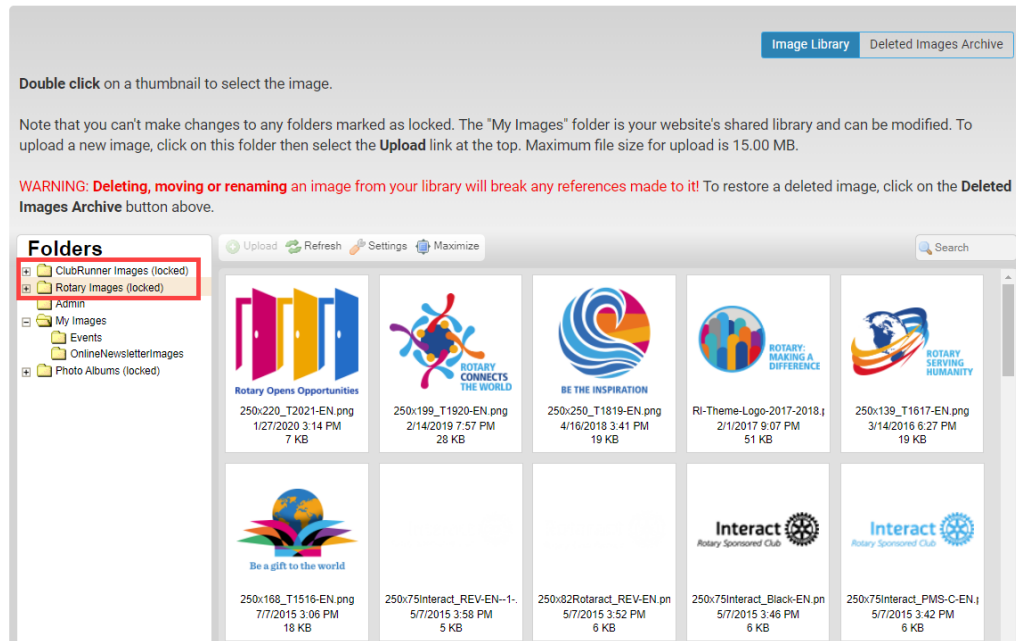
Image Library Deleted Images Archive

**Double click** on a thumbnail to select the image.

Note that you can't make changes to any folders marked as locked. The "My Images" folder is your website's shared library and can be modified. To upload a new image, click on this folder then select the **Upload** link at the top. Maximum file size for upload is 15.00 MB.

WARNING: **Deleting, moving or renaming** an image from your library will break any references made to it! To restore a deleted image, click on the **Deleted Images Archive** button above.

Folders
ClubRunner Images (locked)
Rotary Images (locked)
Admin
My Images
Events
OnlineNewsletterImages
Photo Albums (locked)

Upload Refresh Settings Maximize

Search

Rotary Opens Opportunities
250x220_T2021-EN.png
1/27/2020 3:14 PM
7 KB

ROTARY CONNECTS THE WORLD
250x199_T1920-EN.png
2/14/2019 7:57 PM
28 KB

BE THE INSPIRATION
250x250_T1819-EN.png
4/16/2018 3:41 PM
19 KB

ROTARY: MAKING A DIFFERENCE
RI-Theme-Logo-2017-2018.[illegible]
2/1/2017 9:07 PM
51 KB

ROTARY SERVING HUMANITY
250x139_T1617-EN.png
3/14/2016 6:27 PM
19 KB

Be a gift to the world
250x168_T1516-EN.png
7/7/2015 3:06 PM
18 KB

250x75Interact_REV-EN--1-.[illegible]
5/7/2015 3:58 PM
5 KB

250x82Rotaract_REV-EN.pn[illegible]
5/7/2015 3:52 PM
6 KB

Interact
Rotary Sponsored Club
250x75Interact_Black-EN.pn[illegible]
5/7/2015 3:46 PM
6 KB

Interact
Rotary Sponsored Club
250x75Interact_PMS-C-EN.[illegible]
5/7/2015 3:42 PM
6 KB